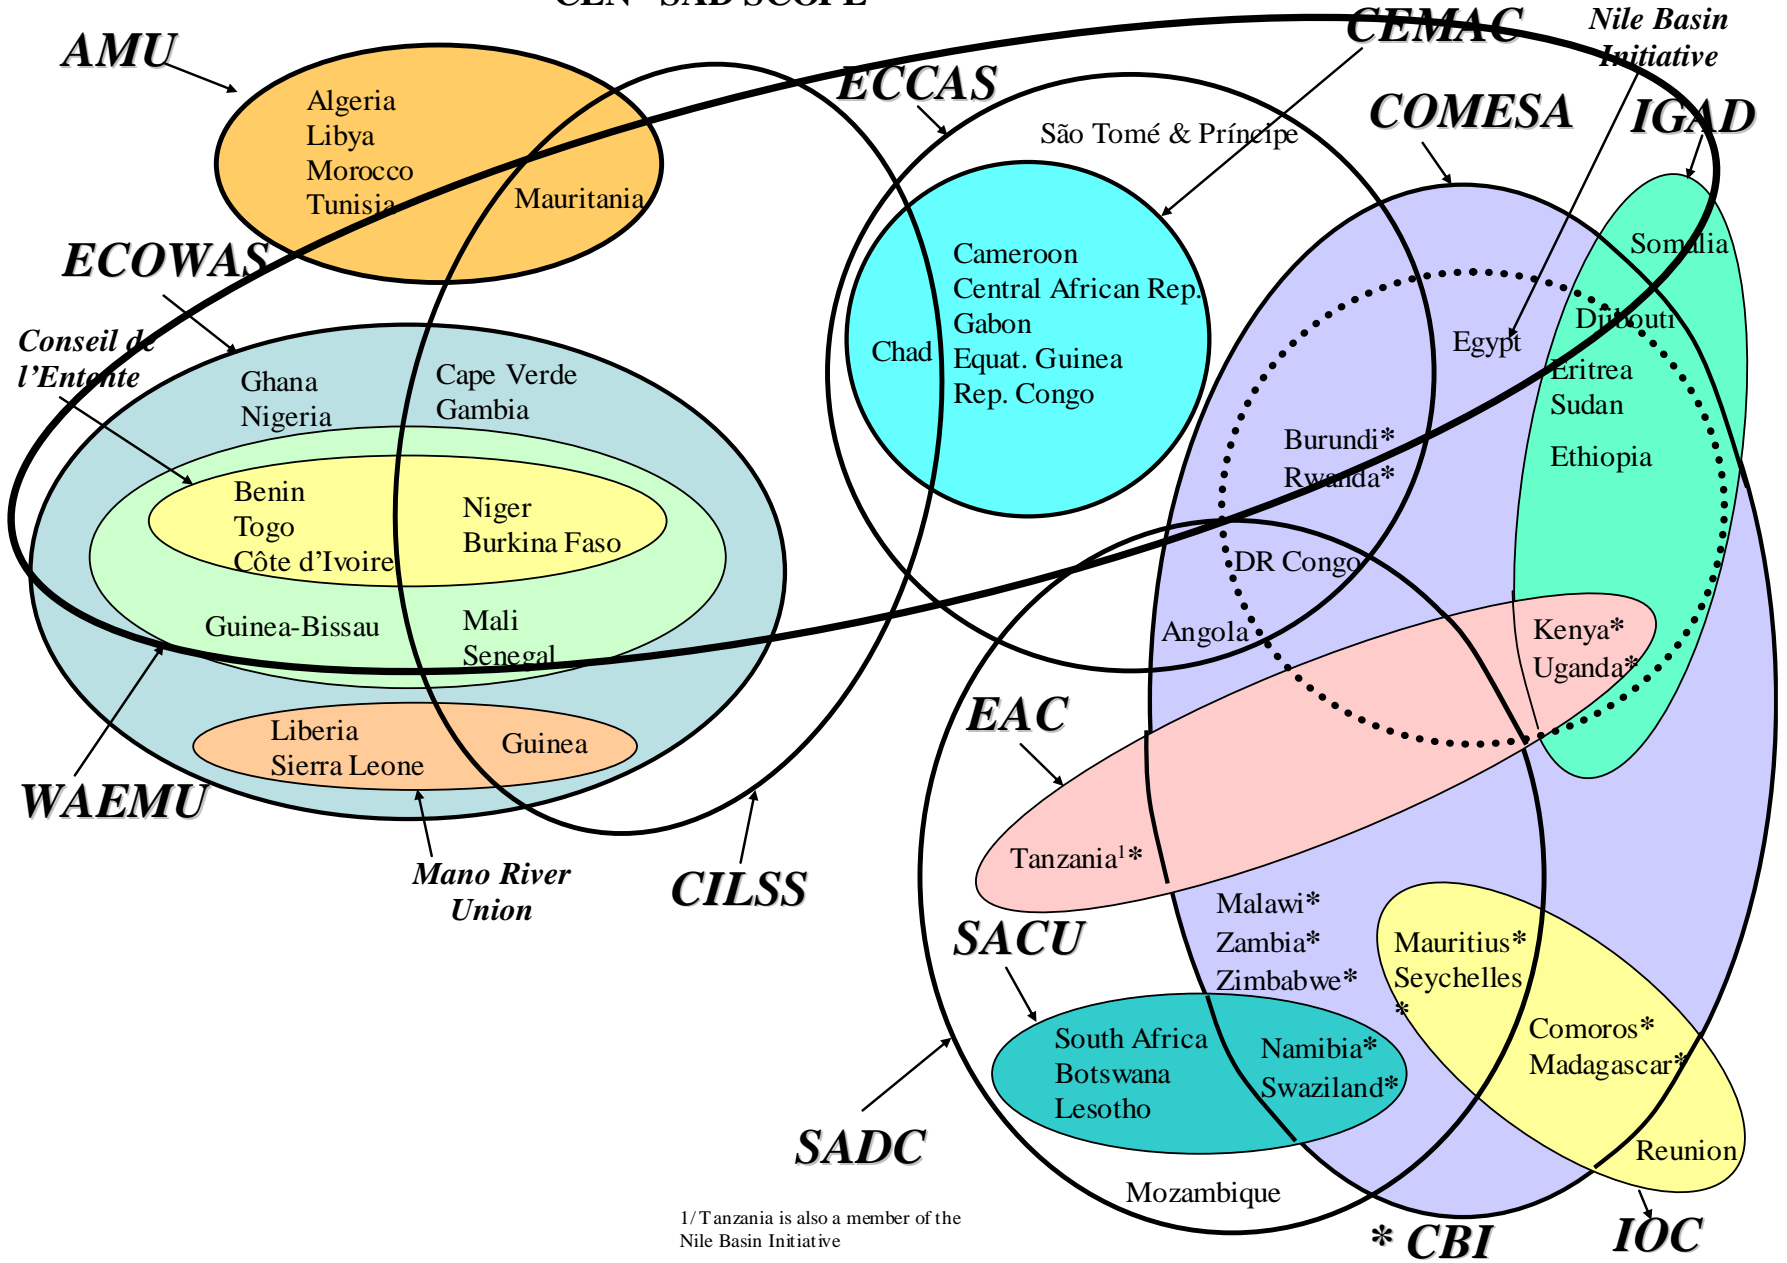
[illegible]

AMU

Algeria
Libya
Morocco
Tunisia

Mauritania

ECOWAS

Conseil de l'Entente

Ghana
Nigeria

Cape Verde
Gambia

Benin
Togo
Côte d'Ivoire

Niger
Burkina Faso

Guinea-Bissau

Mali
Senegal

Liberia
Sierra Leone

Guinea

WAEMU

Mano River Union

CILSS

ECCAS

CEMAC

São Tomé & Príncipe

Chad

Cameroon
Central African Rep.
Gabon
Equat. Guinea
Rep. Congo

Nile Basin Initiative

COMESA

IGAD

Somalia

Djibouti

Egypt

Eritrea
Sudan

Ethiopia

Burundi*
Rwanda*

DR Congo

Angola

Kenya*
Uganda*

EAC

Tanzania$^1$*

Malawi*
Zambia*
Zimbabwe*

Mauritius*
Seychelles
*

Comoros*
Madagascar*

Reunion

SACU

South Africa
Botswana
Lesotho

Namibia*
Swaziland*

SADC

Mozambique

1/ Tanzania is also a member of the Nile Basin Initiative

* CBI

IOC